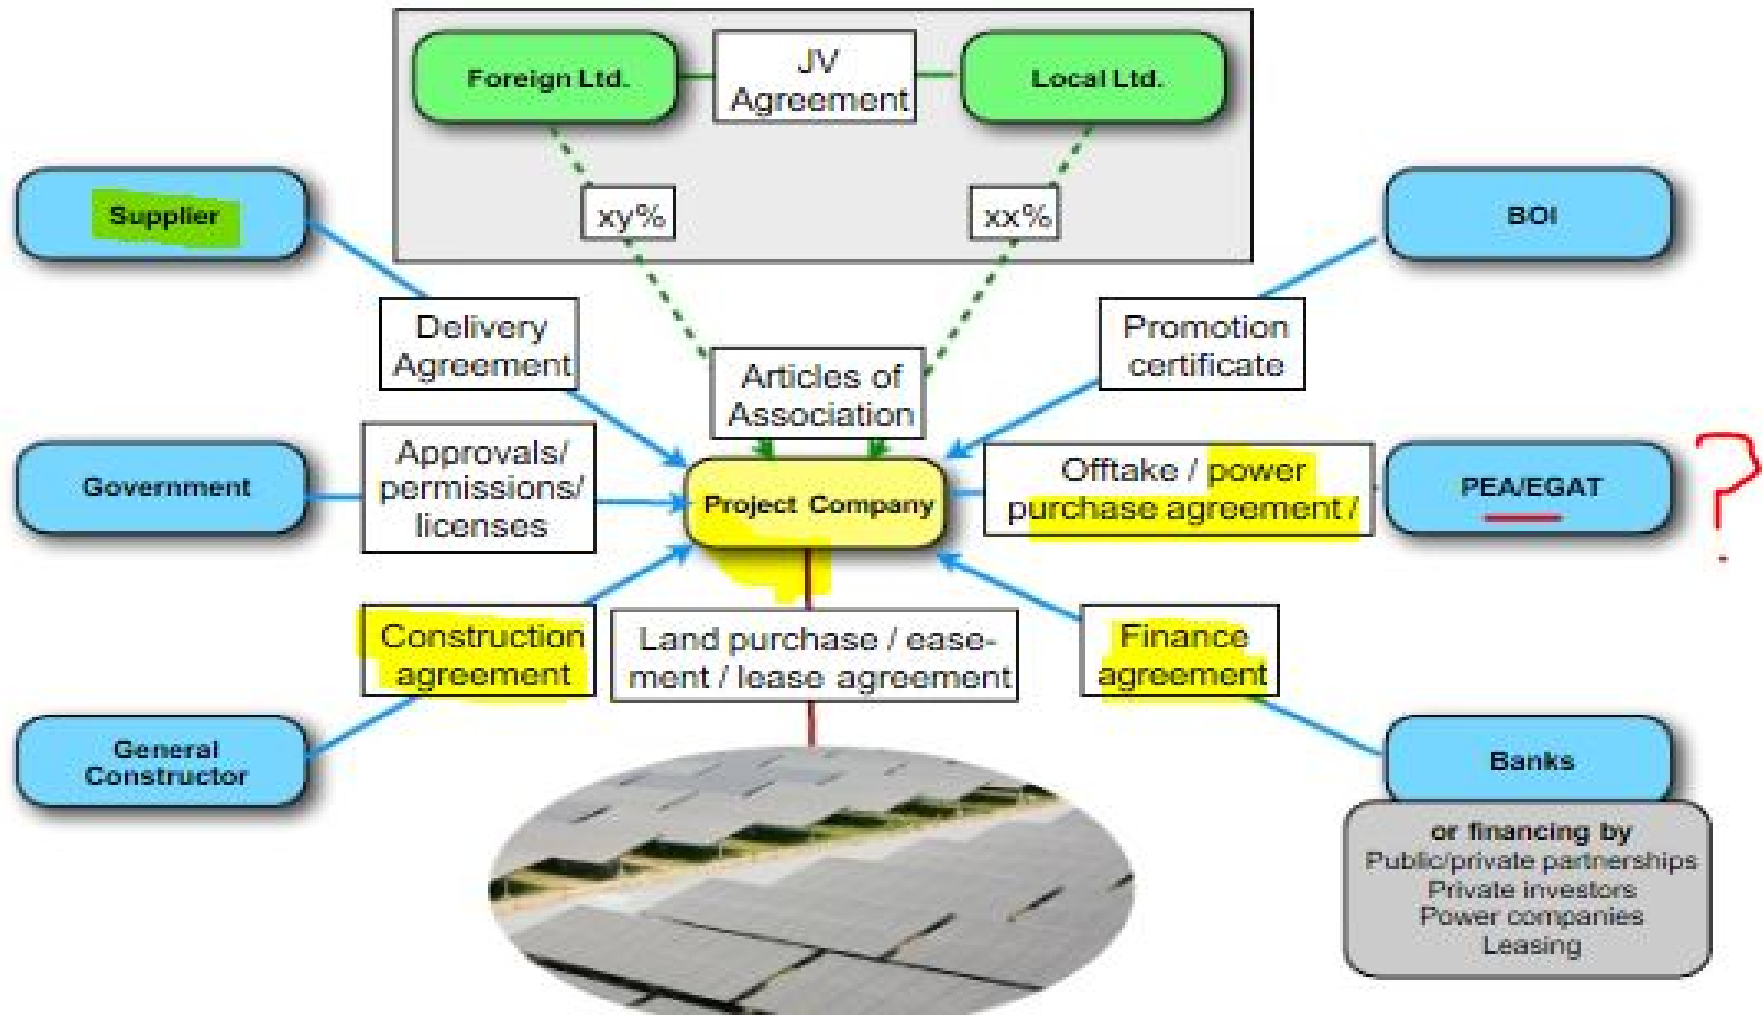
Foreign Ltd.

JV Agreement

Local Ltd.

xy%

xx%

Supplier

BOI

Delivery Agreement

Articles of Association

Promotion certificate

Government

Approvals/ permissions/ licenses

Project Company

Offtake / power purchase agreement /

PEA/EGAT

?

Construction agreement

Land purchase / easement / lease agreement

Finance agreement

General Constructor

Banks

or financing by
Public/private partnerships
Private investors
Power companies
Leasing